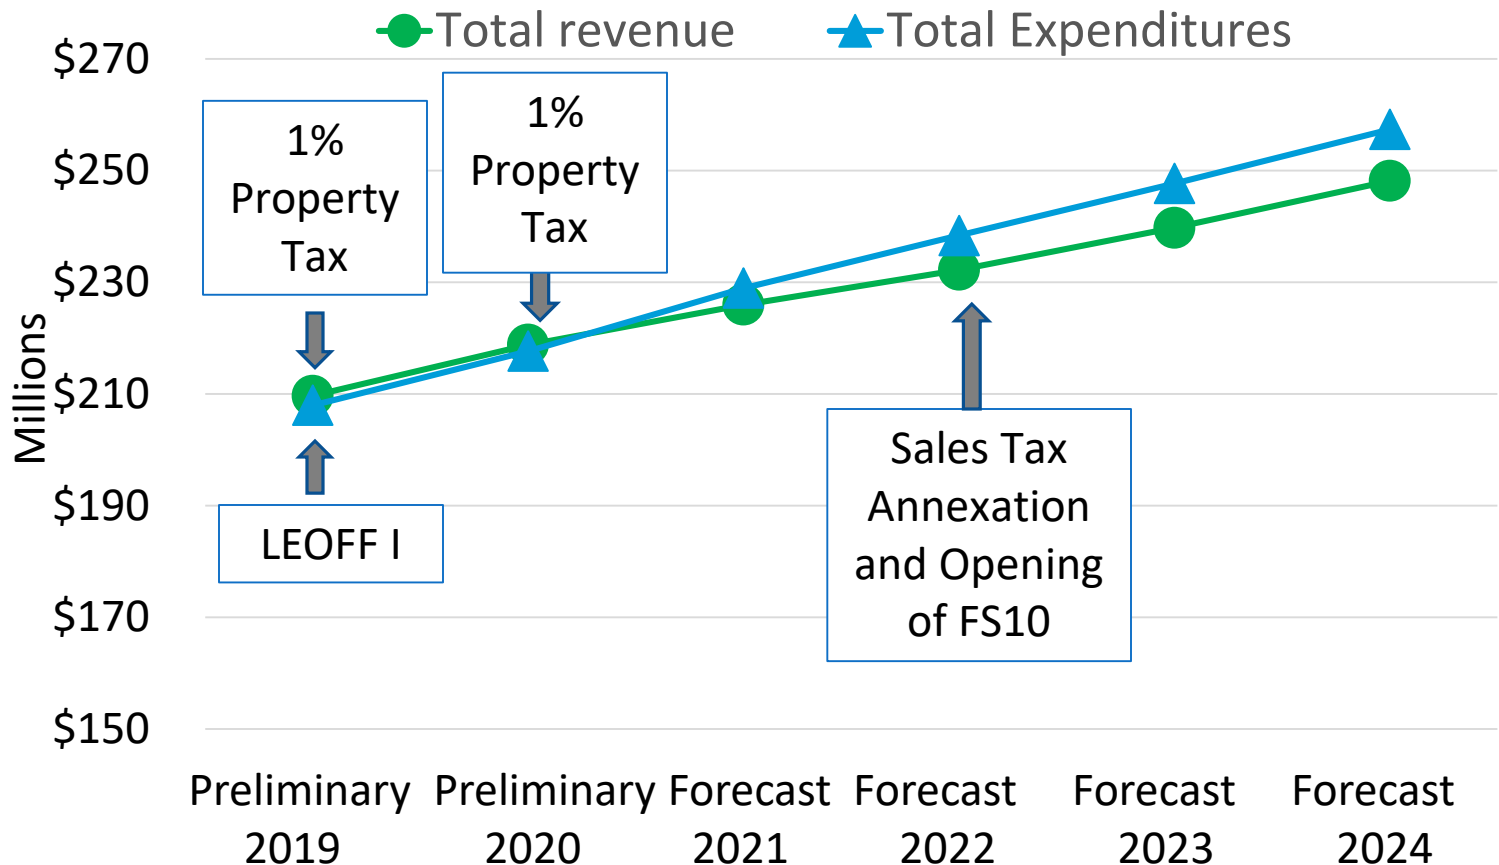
Total revenue
Total Expenditures

$270
$250
$230
$210
$190
$170
$150

Millions

1% Property Tax

1% Property Tax

LEOFF I

Sales Tax Annexation and Opening of FS10

Preliminary 2019
Preliminary 2020
Forecast 2021
Forecast 2022
Forecast 2023
Forecast 2024